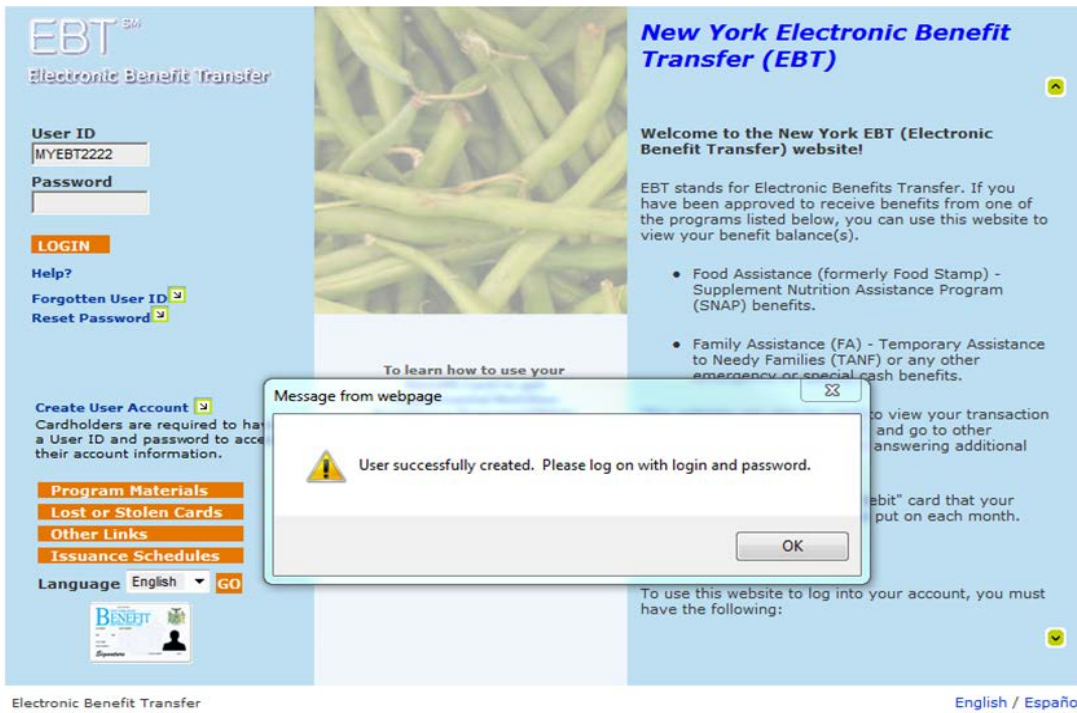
EBT SM
Electronic Benefit Transfer

User ID
MYEBT2222
Password

LOGIN

Help?
Forgotten User ID
Reset Password

Create User Account
Cardholders are required to hav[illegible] a User ID and password to acce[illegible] their account information.

Program Materials
Lost or Stolen Cards
Other Links
Issuance Schedules

Language English GO

BENEFIT

To learn how to use your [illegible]

New York Electronic Benefit Transfer (EBT)

Welcome to the New York EBT (Electronic Benefit Transfer) website!

EBT stands for Electronic Benefits Transfer. If you have been approved to receive benefits from one of the programs listed below, you can use this website to view your benefit balance(s).

• Food Assistance (formerly Food Stamp) - Supplement Nutrition Assistance Program (SNAP) benefits.

• Family Assistance (FA) - Temporary Assistance to Needy Families (TANF) or any other emergency or special cash benefits.

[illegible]o view your transaction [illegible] and go to other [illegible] answering additional

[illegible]ebit" card that your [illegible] put on each month.

To use this website to log into your account, you must have the following:

Message from webpage

User successfully created. Please log on with login and password.

OK

Electronic Benefit Transfer

English / Españo